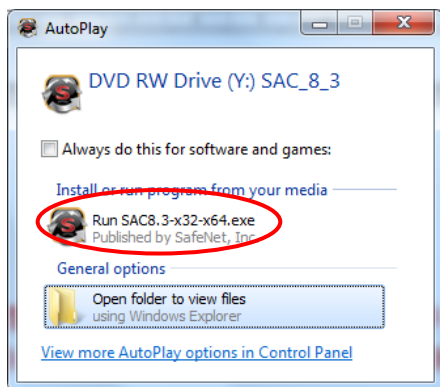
AutoPlay

DVD RW Drive (Y:) SAC_8_3

Always do this for software and games:

Install or run program from your media

Run SAC8.3-x32-x64.exe
Published by SafeNet, Inc

General options

Open folder to view files
using Windows Explorer

View more AutoPlay options in Control Panel